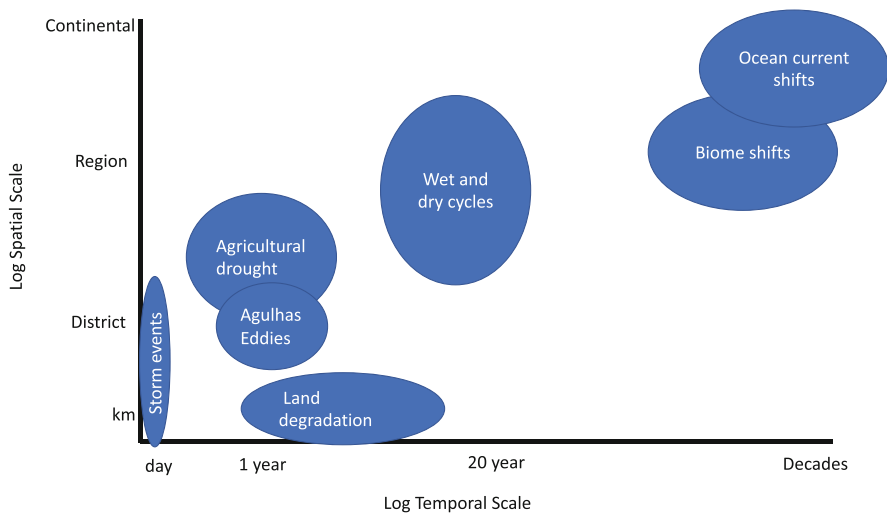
Log Spatial Scale

Continental

Region

District

km

Ocean current shifts

Biome shifts

Wet and dry cycles

Agricultural drought

Agulhas Eddies

Storm events

Land degradation

day

1 year

20 year

Decades

Log Temporal Scale